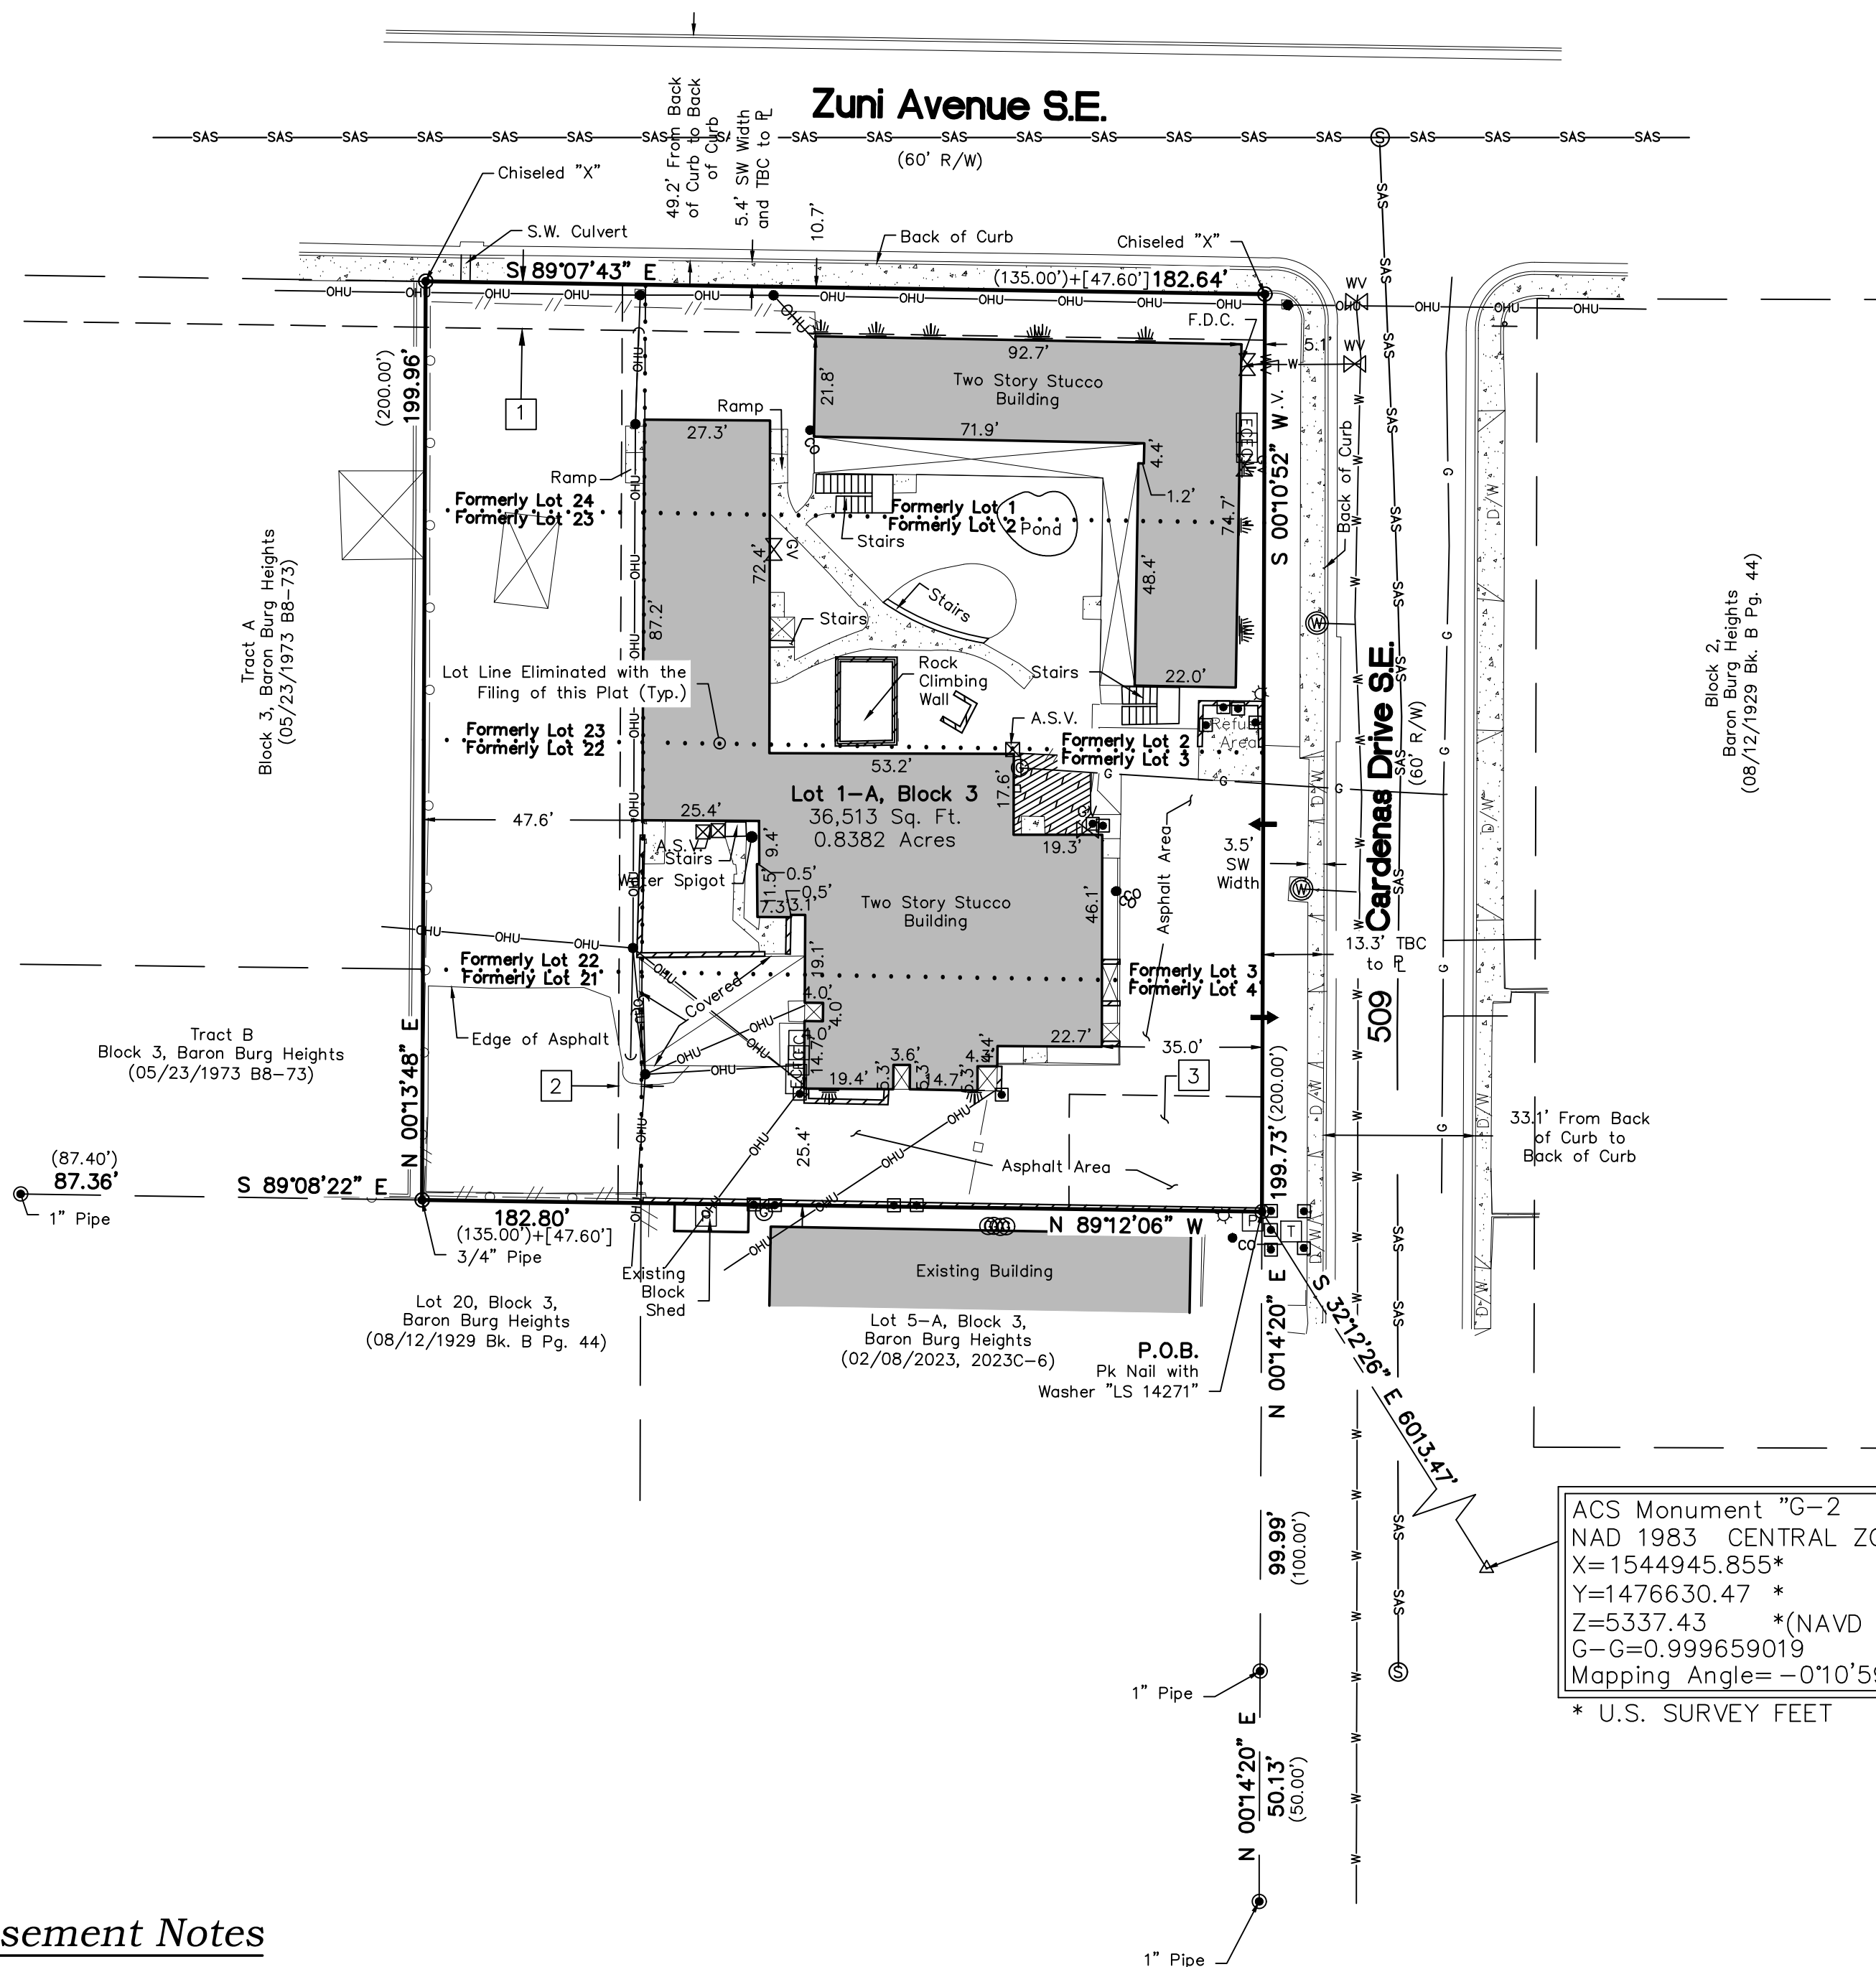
Zuni Avenue S.E.

(60' R/W)

49.2' From Back of Curb to Back of Curb

5.4' SW Width and TBC to ℄

10.7'

Chiseled "X"

S.W. Culvert

Back of Curb

Chiseled "X"

S 89°07'43" E

(135.00')+[47.60'] 182.64'

F.D.C.

5.1'

WV

WV

92.7'

Two Story Stucco Building

21.8'

71.9'

4.4'

1.2'

74.7'

48.4'

22.0'

Ramp

27.3'

Ramp

Formerly Lot 24
Formerly Lot 23

Formerly Lot 1
Formerly Lot 2

Pond

Stairs

72.4'

Stairs

Stairs

Stairs

87.2'

Rock Climbing Wall

Lot Line Eliminated with the Filing of this Plat (Typ.)

Formerly Lot 23
Formerly Lot 22

A.S.V.

Formerly Lot 2
Formerly Lot 3

Refuse Area

53.2'

17.6'

Lot 1-A, Block 3
36,513 Sq. Ft.
0.8382 Acres

19.3'

25.4'

47.6'

A.S.V.
Stairs
Water Spigot

9.4'

0.5'
0.5'

1.5'
7.3
3.1

Two Story Stucco Building

46.1'

Asphalt Area

3.5' SW Width

13.3' TBC to ℄

19.1'

Formerly Lot 22
Formerly Lot 21

Covered

Formerly Lot 3
Formerly Lot 4

Edge of Asphalt

4.0'
4.0'
4.0'
14.7'

22.7'

35.0'

3.6'
4.4'
5.3'
5.3'
4.7'
4.3'
19.4'

2

3

1

25.4'

Asphalt Area

(200.00')
199.96'

N 00°13'48" E

S 00°10'52" W

199.73' (200.00')

Cardenas Drive S.E.
(60' R/W)

509

Back of Curb

33.1' From Back of Curb to Back of Curb

Tract A
Block 3, Baron Burg Heights
(05/23/1973 B8-73)

Tract B
Block 3, Baron Burg Heights
(05/23/1973 B8-73)

Block 2,
Baron Burg Heights
(08/12/1929 Bk. B Pg. 44)

(87.40')
87.36'

1" Pipe

S 89°08'22" E

182.80'
(135.00')+[47.60']

3/4" Pipe

N 89°12'06" W

Existing Building

Existing Block Shed

Lot 20, Block 3,
Baron Burg Heights
(08/12/1929 Bk. B Pg. 44)

Lot 5-A, Block 3,
Baron Burg Heights
(02/08/2023, 2023C-6)

P.O.B.
Pk Nail with
Washer "LS 14271"

N 00°14'20" E

S 32°12'26" E 6013.47'

99.99'
(100.00')

1" Pipe

N 00°14'20" E
50.13'
(50.00')

1" Pipe

ACS Monument "G-2
NAD 1983 CENTRAL ZO
X=1544945.855*
Y=1476630.47 *
Z=5337.43 *(NAVD
G-G=0.999659019
Mapping Angle=−0°10'5

* U.S. SURVEY FEET

sement Notes